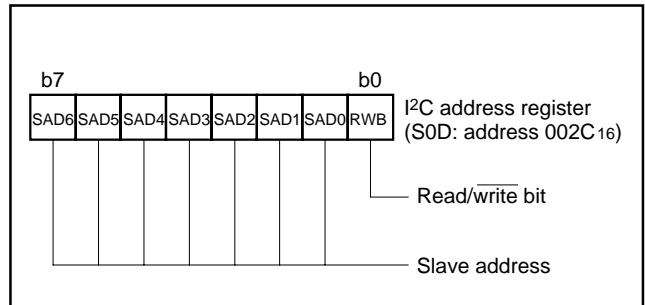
b7

b0

| SAD6 | SAD5 | SAD4 | SAD3 | SAD2 | SAD1 | SAD0 | RWB |
|---|---|---|---|---|---|---|---|

I$^2$C address register (S0D: address 002C$_{16}$)

Read/$\overline{\text{write}}$ bit

Slave address